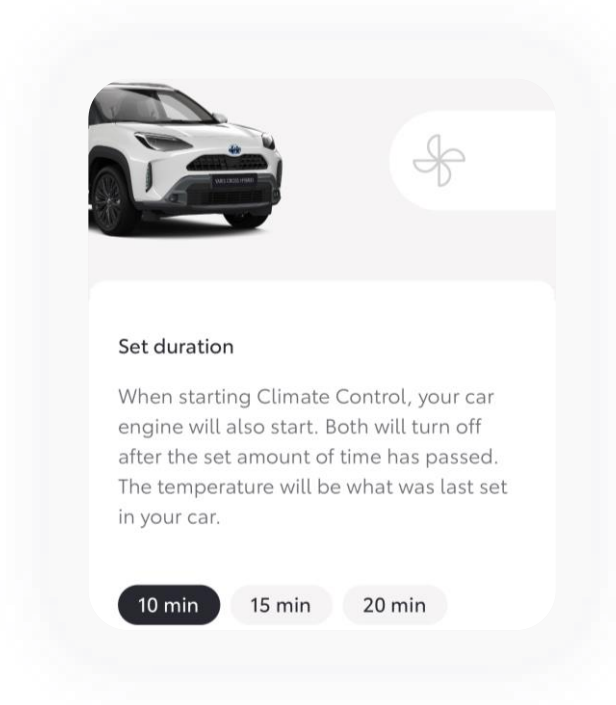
Set duration

When starting Climate Control, your car engine will also start. Both will turn off after the set amount of time has passed. The temperature will be what was last set in your car.

10 min 15 min 20 min